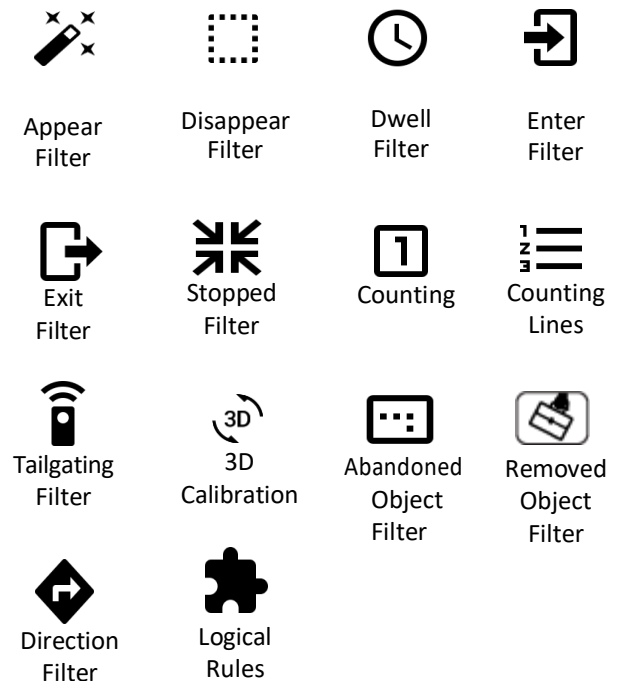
Appear Filter

Disappear Filter

Dwell Filter

Enter Filter

Exit Filter

Stopped Filter

1

Counting

1 2 3

Counting Lines

Tailgating Filter

3D

3D Calibration

Abandoned Object Filter

Removed Object Filter

Direction Filter

Logical Rules